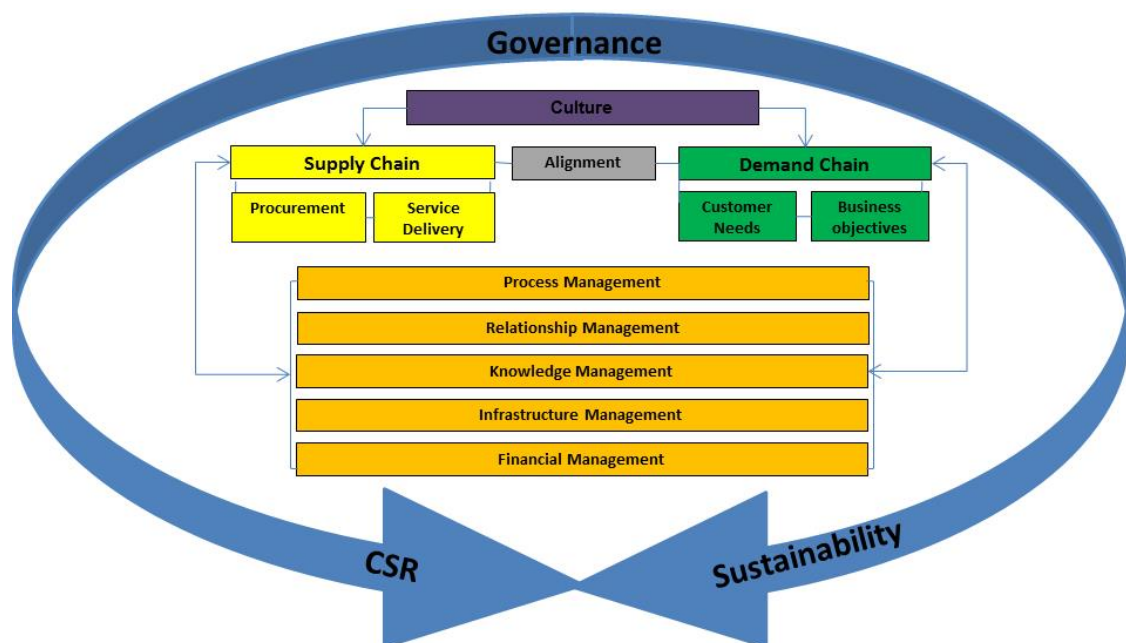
Governance

Culture

Supply Chain

Alignment

Demand Chain

Procurement

Service Delivery

Customer Needs

Business objectives

Process Management

Relationship Management

Knowledge Management

Infrastructure Management

Financial Management

CSR

Sustainability